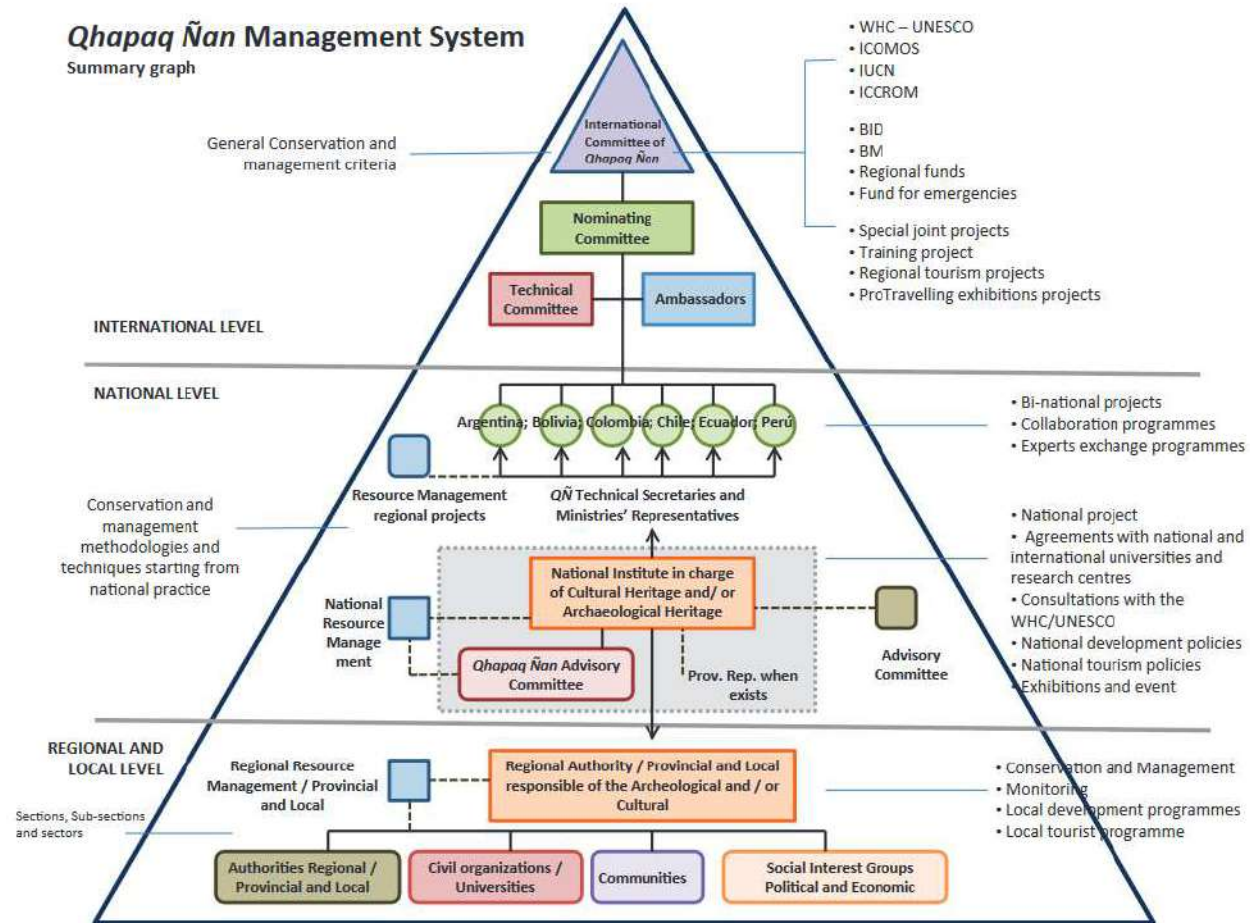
*Qhapaq Ñan* Management System
Summary graph

General Conservation and management criteria

International Committee of *Qhapaq Ñan*

• WHC – UNESCO
• ICOMOS
• IUCN
• ICCROM

• BID
• BM
• Regional funds
• Fund for emergencies

• Special joint projects
• Training project
• Regional tourism projects
• ProTravelling exhibitions projects

Nominating Committee

Technical Committee

Ambassadors

INTERNATIONAL LEVEL

NATIONAL LEVEL

Argentina; Bolivia; Colombia; Chile; Ecuador; Perú

• Bi-national projects
• Collaboration programmes
• Experts exchange programmes

Resource Management regional projects

QÑ Technical Secretaries and Ministries' Representatives

Conservation and management methodologies and techniques starting from national practice

• National project
• Agreements with national and international universities and research centres
• Consultations with the WHC/UNESCO
• National development policies
• National tourism policies
• Exhibitions and event

National Resource Management

National Institute in charge of Cultural Heritage and/ or Archaeological Heritage

*Qhapaq Ñan* Advisory Committee

Prov. Rep. when exists

Advisory Committee

REGIONAL AND LOCAL LEVEL

Regional Resource Management / Provincial and Local

Regional Authority / Provincial and Local responsible of the Archeological and / or Cultural

• Conservation and Management
• Monitoring
• Local development programmes
• Local tourist programme

Sections, Sub-sections and sectors

Authorities Regional / Provincial and Local

Civil organizations / Universities

Communities

Social Interest Groups Political and Economic